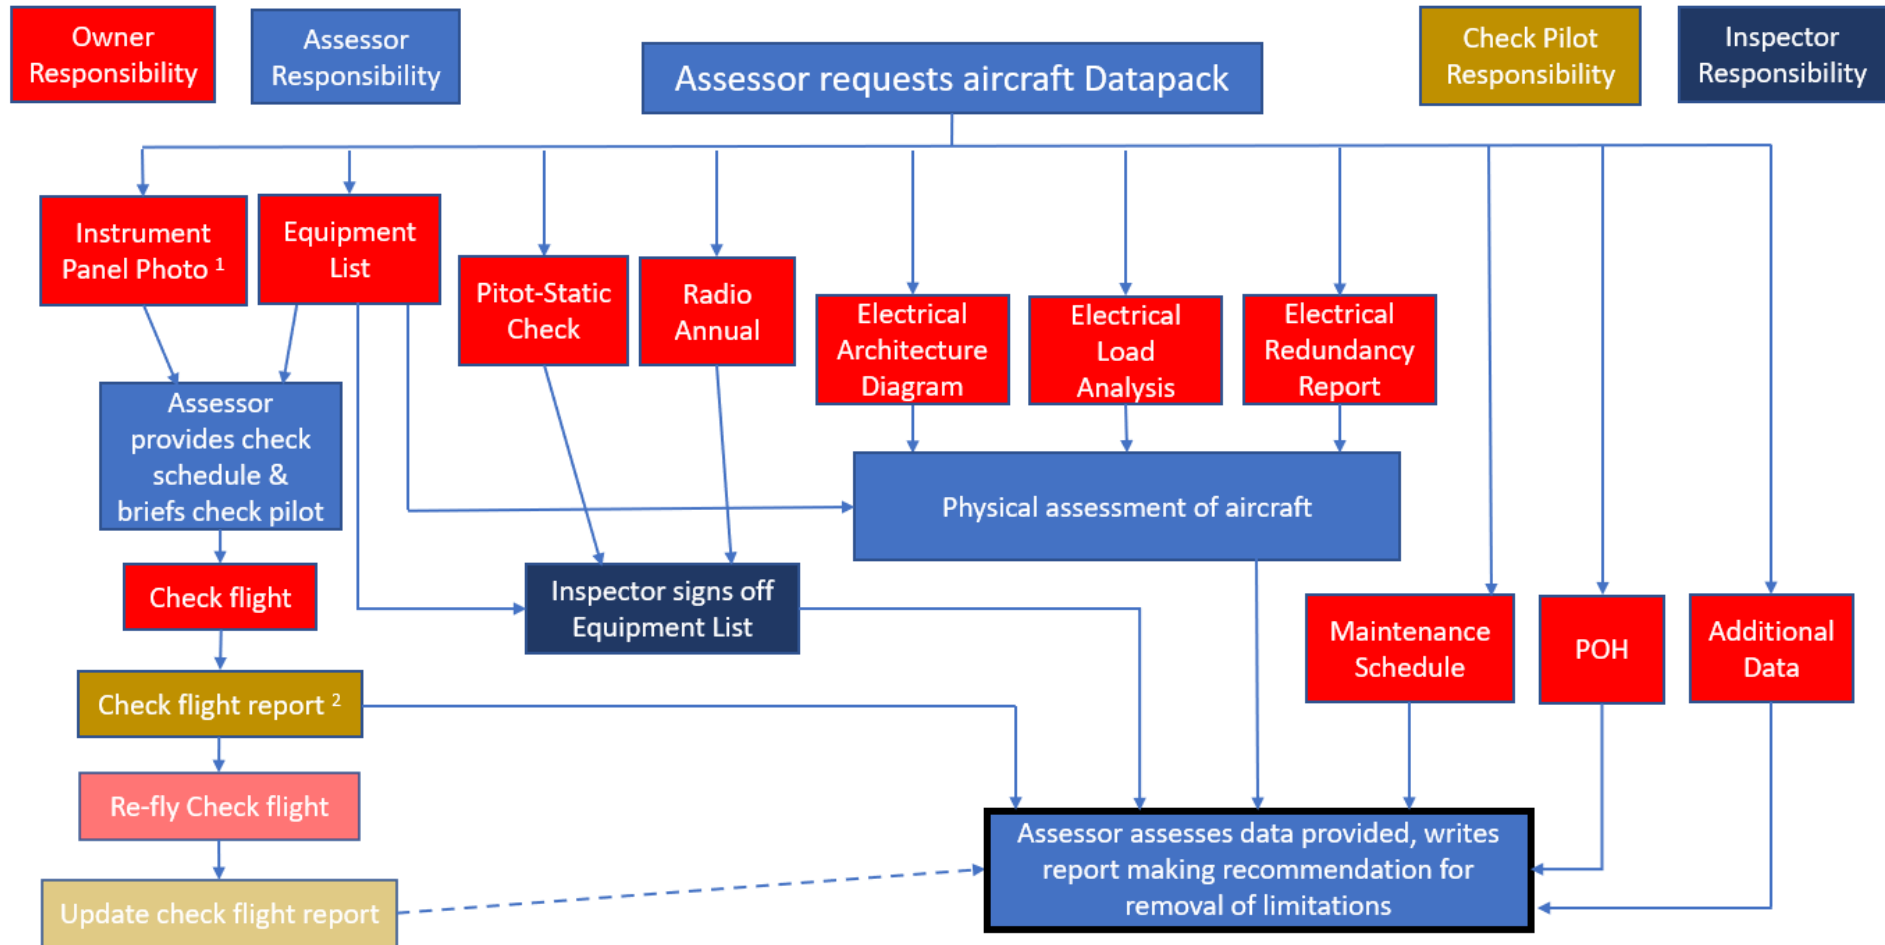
Owner Responsibility

Assessor Responsibility

Assessor requests aircraft Datapack

Check Pilot Responsibility

Inspector Responsibility

Instrument Panel Photo $^1$

Equipment List

Pitot-Static Check

Radio Annual

Electrical Architecture Diagram

Electrical Load Analysis

Electrical Redundancy Report

Assessor provides check schedule & briefs check pilot

Physical assessment of aircraft

Check flight

Inspector signs off Equipment List

Maintenance Schedule

POH

Additional Data

Check flight report $^2$

Re-fly Check flight

Assessor assesses data provided, writes report making recommendation for removal of limitations

Update check flight report